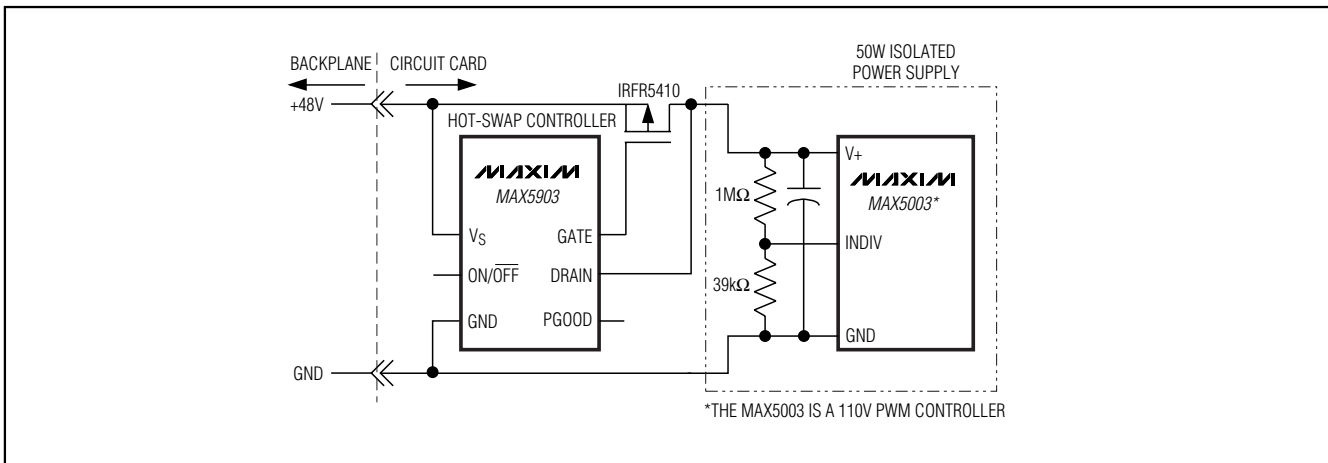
BACKPLANE
CIRCUIT CARD
+48V
IRFR5410
HOT-SWAP CONTROLLER
MAXIM
MAX5903
$V_S$
GATE
ON/$\overline{OFF}$
DRAIN
GND
PGOOD
GND
50W ISOLATED POWER SUPPLY
V+
MAXIM
MAX5003*
1MΩ
INDIV
39kΩ
GND
*THE MAX5003 IS A 110V PWM CONTROLLER